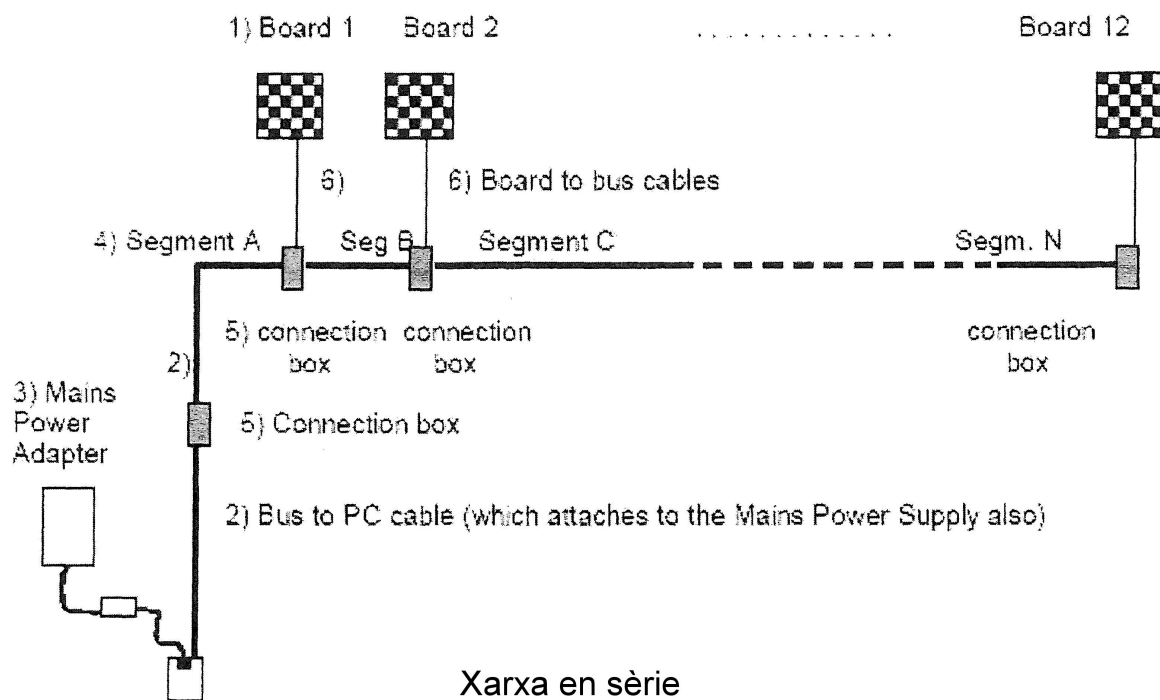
1) Board 1 Board 2 . . . . . . . . . . . . . Board 12

6) 6) Board to bus cables

4) Segment A Seg B Segment C Segm. N

5) connection box connection box connection box

2)

3) Mains Power Adapter

5) Connection box

2) Bus to PC cable (which attaches to the Mains Power Supply also)

Xarxa en sèrie